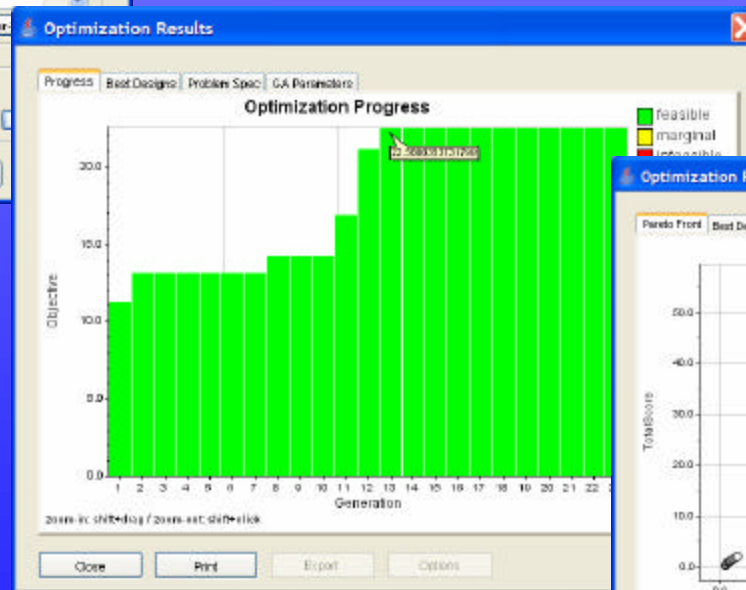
Optimization Results

Progress | Best Designs | Problem Spec | GA Parameters

Optimization Progress

feasible
marginal
infeasible

20.0
15.0
10.0
5.0
0.0

Objective

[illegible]

1 2 3 4 5 6 7 8 9 10 11 12 13 14 15 16 17 18 19 20 21 22

Generation

zoom-in: shift+drag / zoom-out: shift+click

Close | Print | Export | Options

Optimization R

Pareto Front | Best D

50.0
40.0
30.0
20.0
10.0
0.0

TotalScore